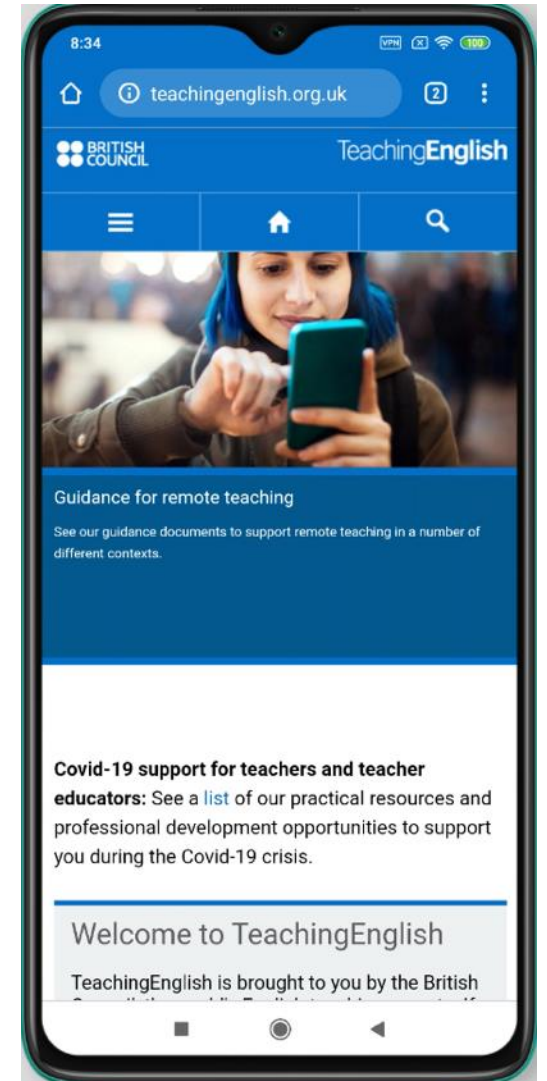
8:34

VPN 100

teachingenglish.org.uk

2

BRITISH COUNCIL

TeachingEnglish

Guidance for remote teaching

See our guidance documents to support remote teaching in a number of different contexts.

**Covid-19 support for teachers and teacher educators:** See a list of our practical resources and professional development opportunities to support you during the Covid-19 crisis.

Welcome to TeachingEnglish

TeachingEnglish is brought to you by the British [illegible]